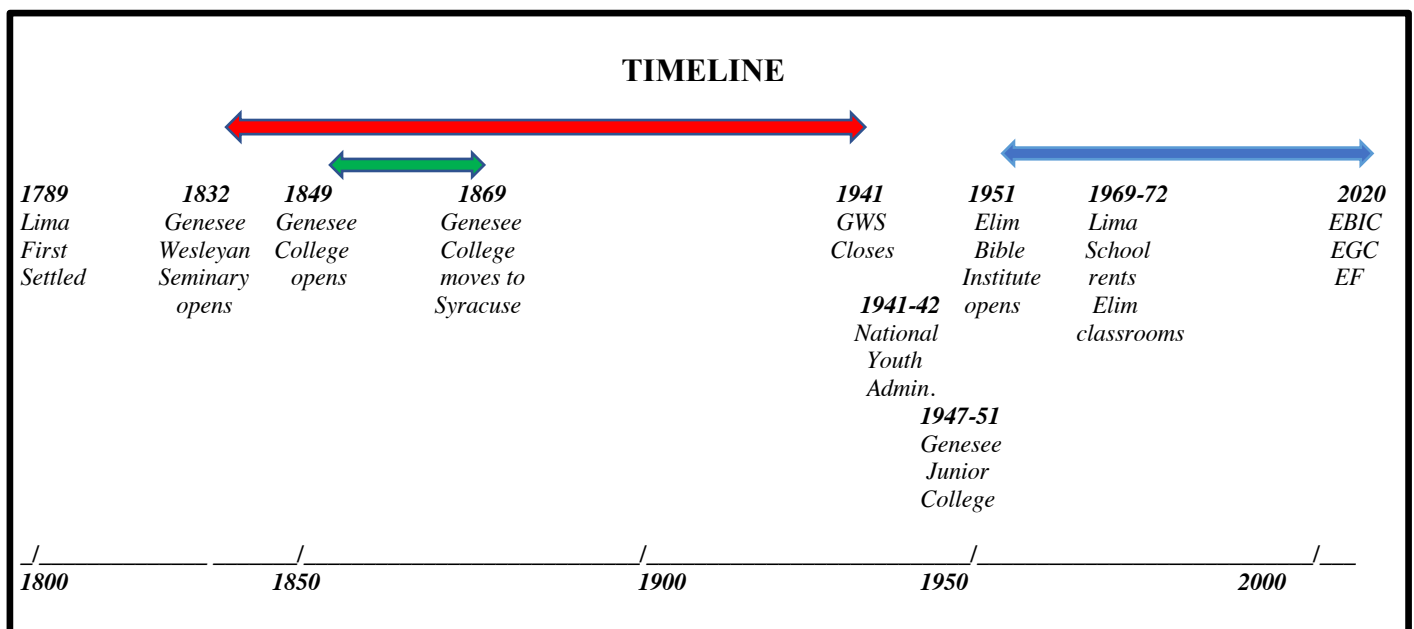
TIMELINE

1789
Lima
First
Settled

1832
Genesee
Wesleyan
Seminary
opens

1849
Genesee
College
opens

1869
Genesee
College
moves to
Syracuse

1941
GWS
Closes

1941-42
National
Youth
Admin.

1947-51
Genesee
Junior
College

1951
Elim
Bible
Institute
opens

1969-72
Lima
School
rents
Elim
classrooms

2020
EBIC
EGC
EF

_/______________ _______/____________________________/____________________________/____________________________/___
1800 1850 1900 1950 2000